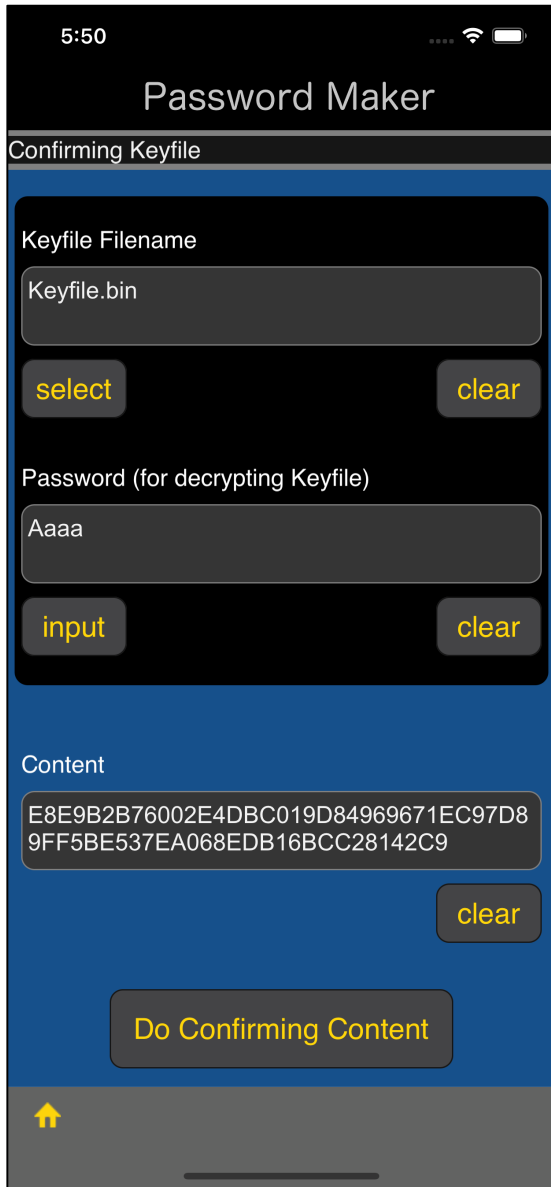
5:50

Password Maker

Confirming Keyfile

Keyfile Filename

Keyfile.bin

select

clear

Password (for decrypting Keyfile)

Aaaa

input

clear

Content

E8E9B2B76002E4DBC019D84969671EC97D89FF5BE537EA068EDB16BCC28142C9

clear

Do Confirming Content